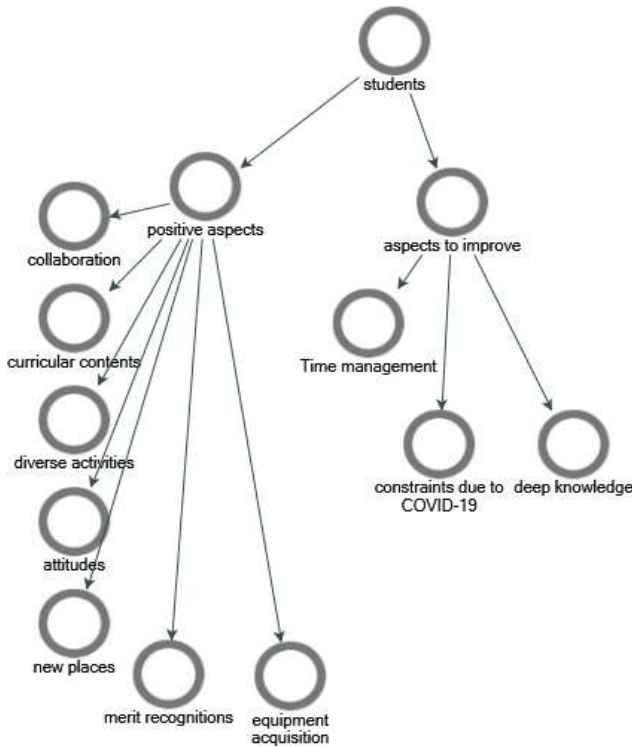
students

positive aspects

aspects to improve

collaboration

curricular contents

diverse activities

attitudes

new places

merit recognitions

equipment acquisition

Time management

constraints due to COVID-19

deep knowledge